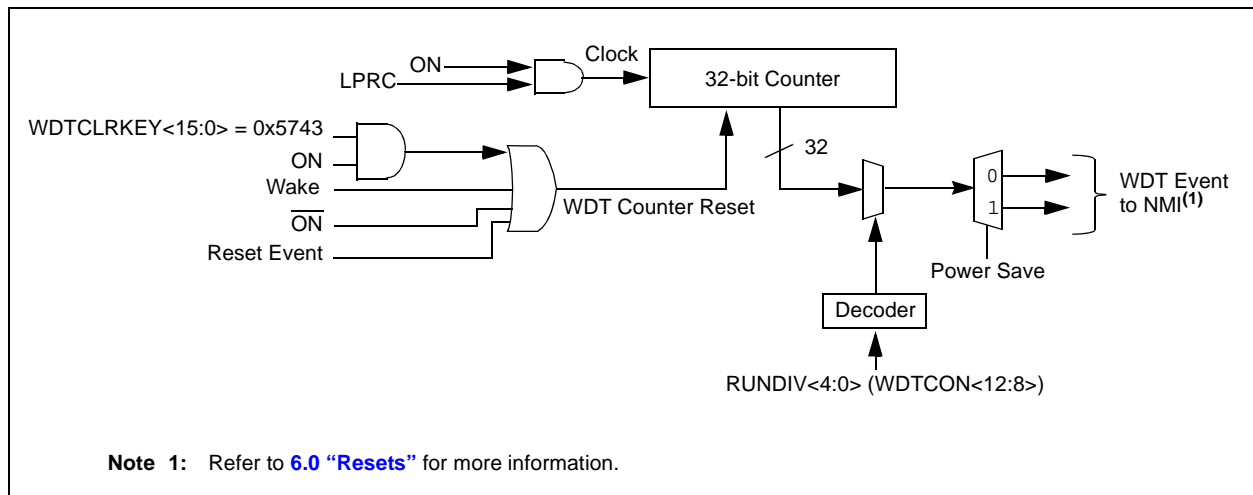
ON
LPRC
Clock
32-bit Counter
WDTCLRKEY<15:0> = 0x5743
ON
Wake
$\overline{\text{ON}}$
Reset Event
WDT Counter Reset
32
0
1
WDT Event to NMI$^{(1)}$
Power Save
Decoder
RUNDIV<4:0> (WDTCON<12:8>)

**Note 1:** Refer to **6.0 "Resets"** for more information.